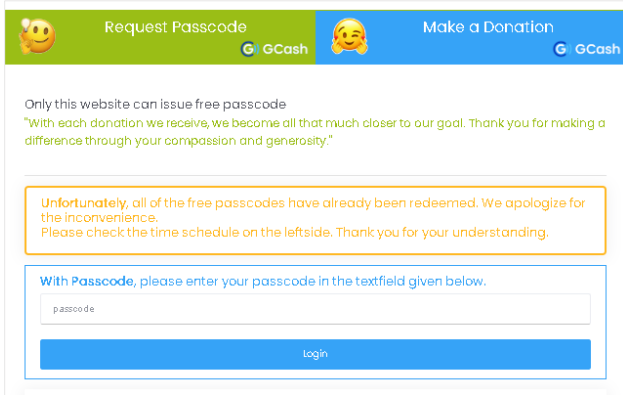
Request Passcode
GCash

Make a Donation
GCash

Only this website can issue free passcode
"With each donation we receive, we become all that much closer to our goal. Thank you for making a difference through your compassion and generosity."

Unfortunately, all of the free passcodes have already been redeemed. We apologize for the inconvenience.
Please check the time schedule on the leftside. Thank you for your understanding.

With Passcode, please enter your passcode in the textfield given below.

passcode

Login